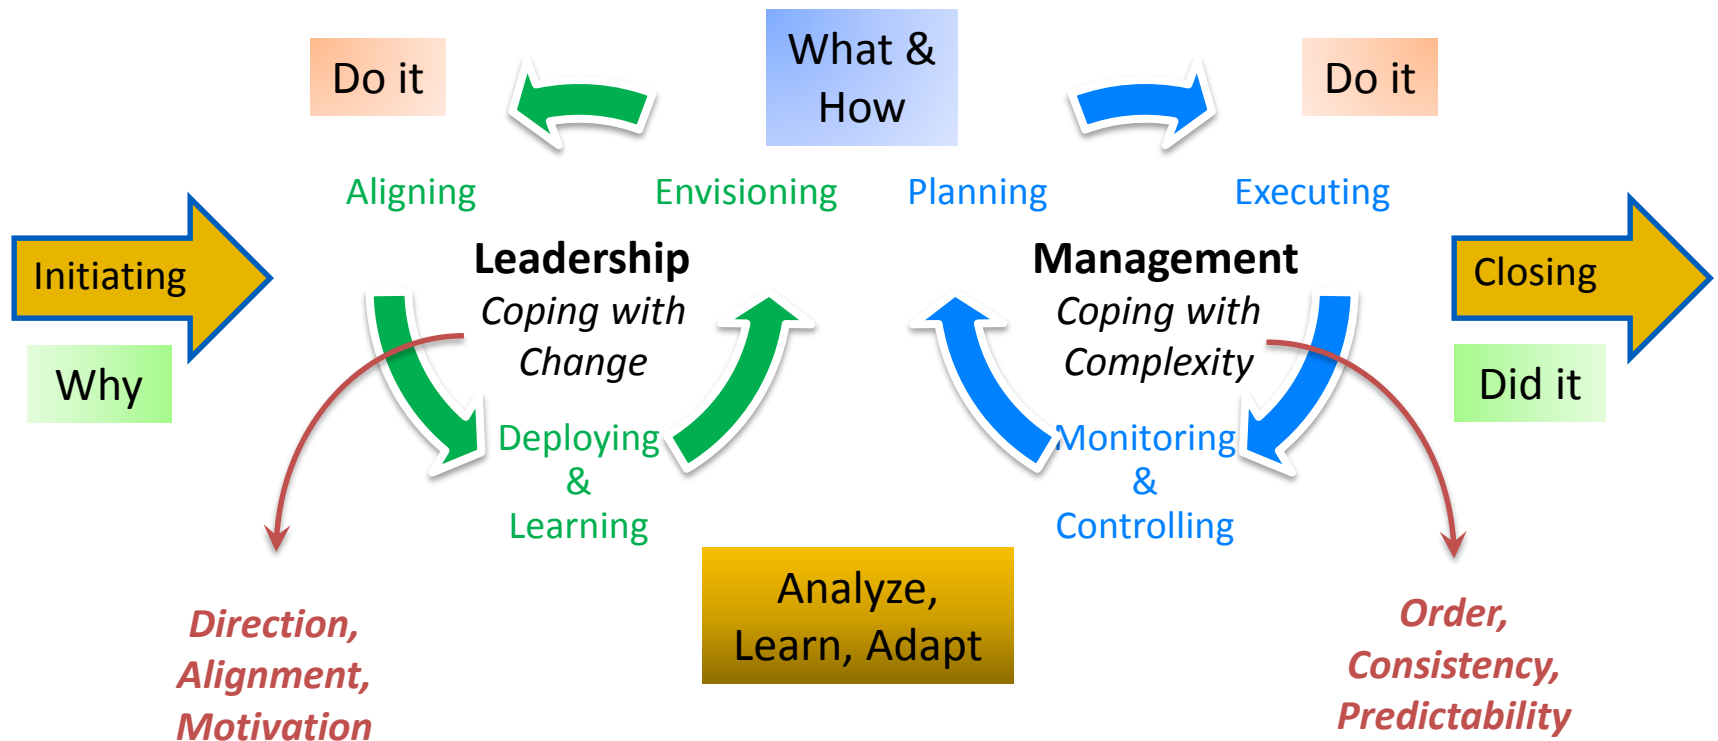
Do it

What & How

Do it

Aligning

Envisioning

Planning

Executing

Initiating

Leadership
*Coping with Change*

Management
*Coping with Complexity*

Closing

Why

Did it

Deploying & Learning

Monitoring & Controlling

Analyze, Learn, Adapt

*Direction, Alignment, Motivation*

*Order, Consistency, Predictability*